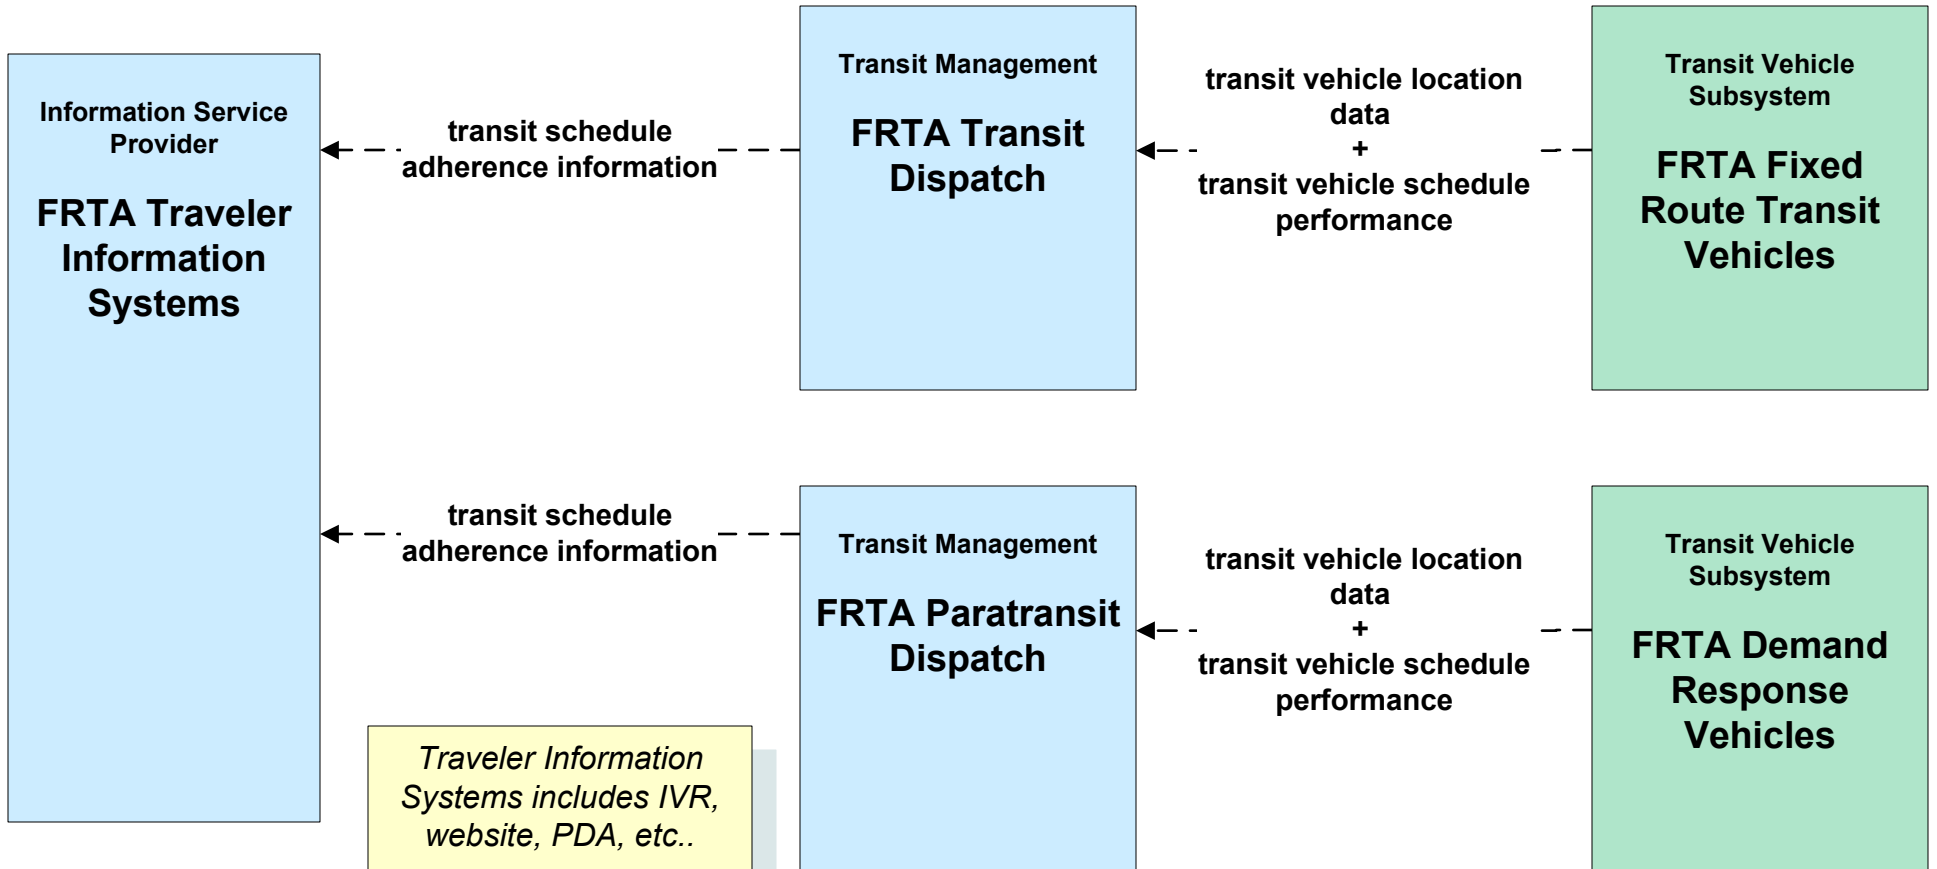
Information Service Provider

FRTA Traveler Information Systems

transit schedule adherence information

Transit Management

FRTA Transit Dispatch

transit vehicle location data
+
transit vehicle schedule performance

Transit Vehicle Subsystem

FRTA Fixed Route Transit Vehicles

transit schedule adherence information

Transit Management

FRTA Paratransit Dispatch

transit vehicle location data
+
transit vehicle schedule performance

Transit Vehicle Subsystem

FRTA Demand Response Vehicles

Traveler Information Systems includes IVR, website, PDA, etc..